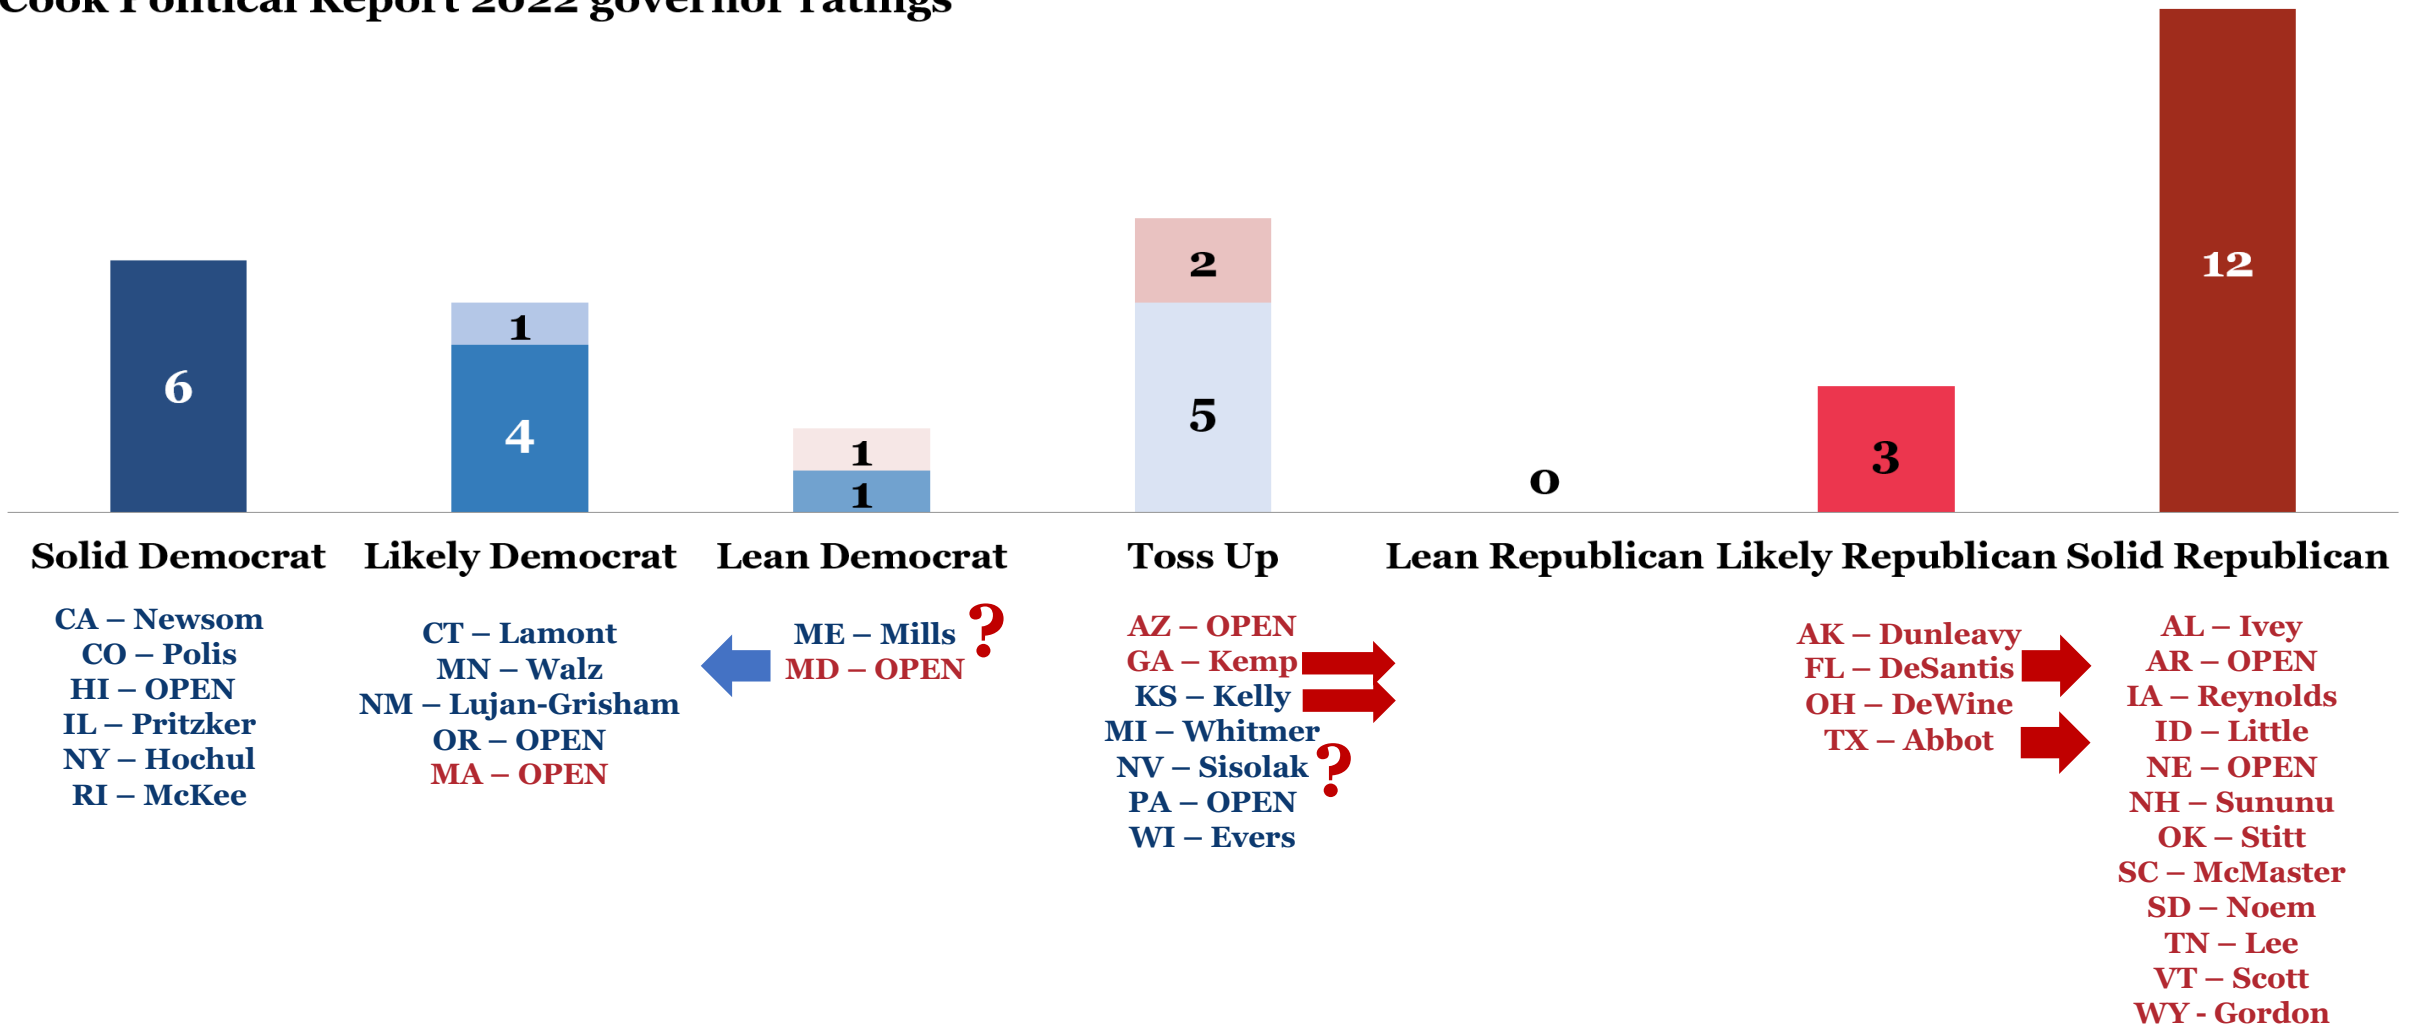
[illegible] Report 2022 governor ratings

6

1
4

1
1

2
5

0

3

12

Solid Democrat Likely Democrat Lean Democrat Toss Up Lean Republican Likely Republican Solid Republican

CA – Newsom
CO – Polis
HI – OPEN
IL – Pritzker
NY – Hochul
RI – McKee

CT – Lamont
MN – Walz
NM – Lujan-Grisham
OR – OPEN
MA – OPEN

ME – Mills ?
MD – OPEN

AZ – OPEN
GA – Kemp
KS – Kelly
MI – Whitmer
NV – Sisolak ?
PA – OPEN
WI – Evers

AK – Dunleavy
FL – DeSantis
OH – DeWine
TX – Abbot

AL – Ivey
AR – OPEN
IA – Reynolds
ID – Little
NE – OPEN
NH – Sununu
OK – Stitt
SC – McMaster
SD – Noem
TN – Lee
VT – Scott
WY - Gordon